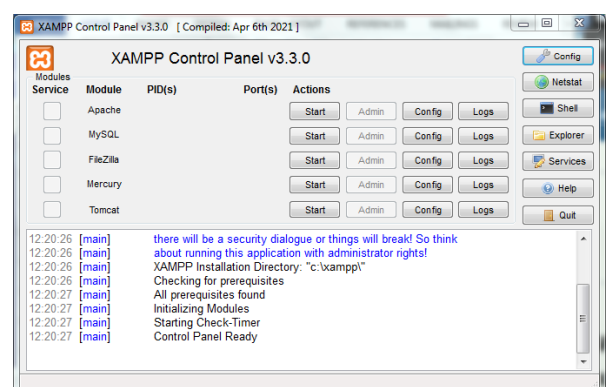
XAMPP Control Panel v3.3.0 [ Compiled: Apr 6th 2021 ]

XAMPP Control Panel v3.3.0

Config
Netstat
Shell
Explorer
Services
Help
Quit

| Modules Service | Module | PID(s) | Port(s) | Actions | | | |
|---|---|---|---|---|---|---|---|
| | Apache | | | Start | Admin | Config | Logs |
| | MySQL | | | Start | Admin | Config | Logs |
| | FileZilla | | | Start | Admin | Config | Logs |
| | Mercury | | | Start | Admin | Config | Logs |
| | Tomcat | | | Start | Admin | Config | Logs |

12:20:26 [main] there will be a security dialogue or things will break! So think
12:20:26 [main] about running this application with administrator rights!
12:20:26 [main] XAMPP Installation Directory: "c:\xampp\"
12:20:26 [main] Checking for prerequisites
12:20:27 [main] All prerequisites found
12:20:27 [main] Initializing Modules
12:20:27 [main] Starting Check-Timer
12:20:27 [main] Control Panel Ready